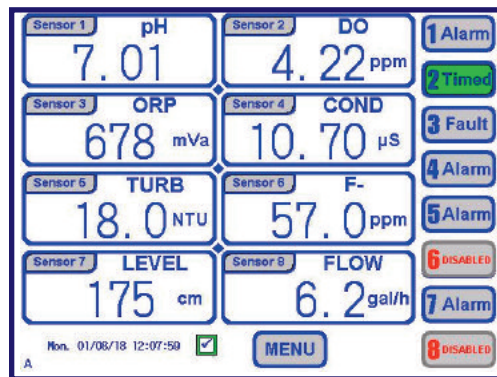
Sensor 1 pH
7.01

Sensor 2 DO
4.22 ppm

Sensor 3 ORP
678 mVa

Sensor 4 COND
10.70 µS

Sensor 5 TURB
18.0 NTU

Sensor 6 F-
57.0 ppm

Sensor 7 LEVEL
175 cm

Sensor 8 FLOW
6.2 gal/h

1 Alarm
2 Timed
3 Fault
4 Alarm
5 Alarm
6 DISABLED
7 Alarm
8 DISABLED

Mon. 01/08/18 12:07:59
A
MENU